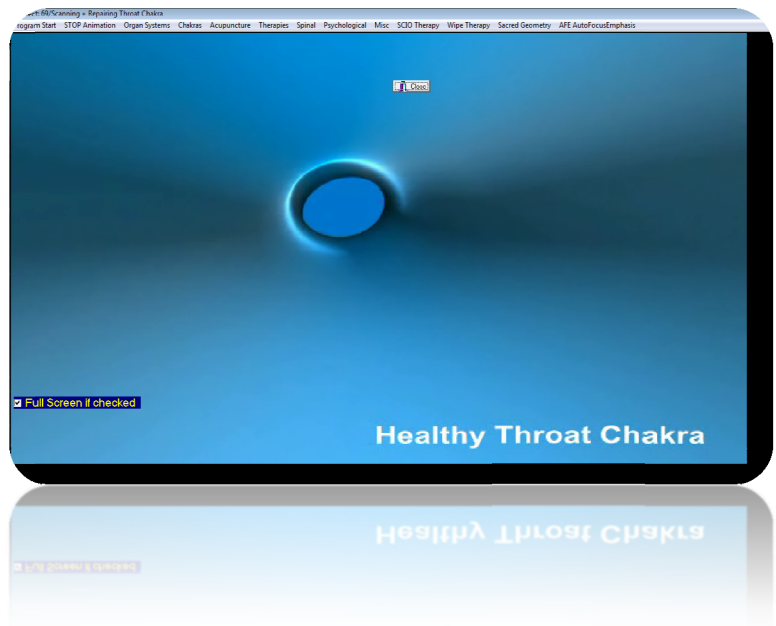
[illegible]/Scanning » Repairing Throat Chakra
rogram Start STOP Animation Organ Systems Chakras Acupuncture Therapies Spinal Psychological Misc SCIO Therapy Wipe Therapy Sacred Geometry AFE AutoFocusEmphasis

Close

Full Screen if checked

Healthy Throat Chakra